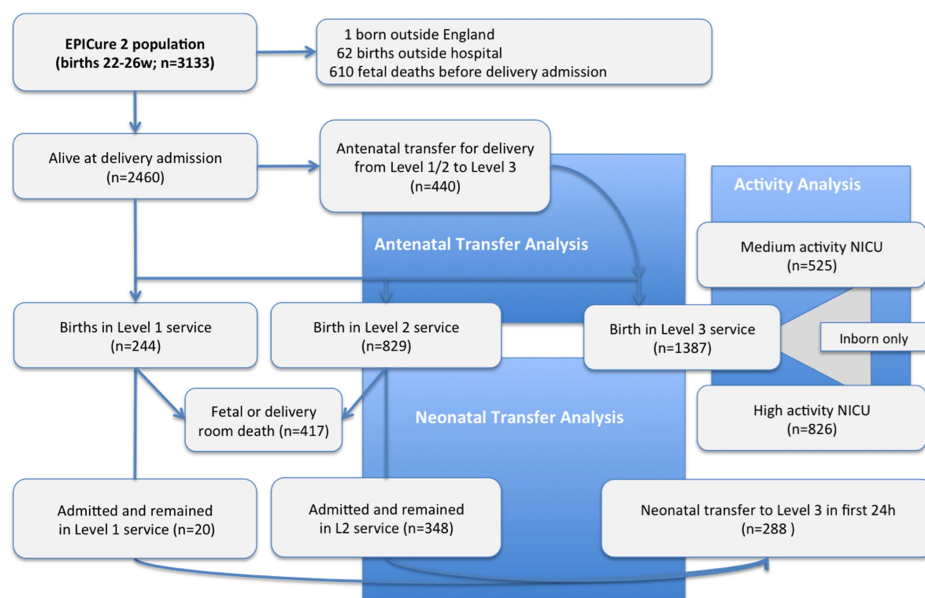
EPICure 2 population
(births 22-26w; n=3133)

1 born outside England
62 births outside hospital
610 fetal deaths before delivery admission

Alive at delivery admission
(n=2460)

Antenatal transfer for delivery
from Level 1/2 to Level 3
(n=440)

Antenatal Transfer Analysis

Activity Analysis

Medium activity NICU
(n=525)

Births in Level 1 service
(n=244)

Birth in Level 2 service
(n=829)

Birth in Level 3 service
(n=1387)

Inborn only

Fetal or delivery
room death (n=417)

Neonatal Transfer Analysis

High activity NICU
(n=826)

Admitted and remained
in Level 1 service (n=20)

Admitted and remained
in L2 service (n=348)

Neonatal transfer to Level 3 in first 24h
(n=288 )